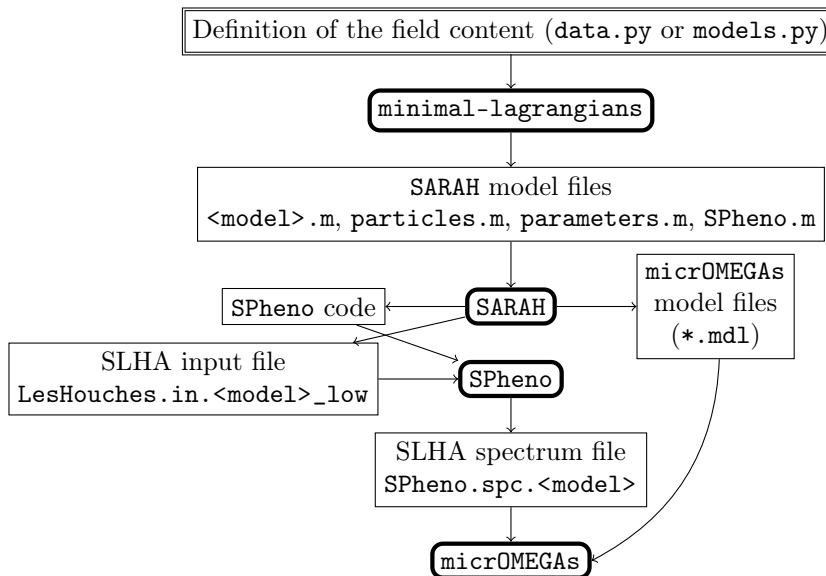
Definition of the field content (data.py or models.py)

minimal-lagrangians

SARAH model files
<model>.m, particles.m, parameters.m, SPheno.m

SPheno code

SARAH

micrOMEGAs model files (*.mdl)

SLHA input file
LesHouches.in.<model>_low

SPheno

SLHA spectrum file
SPheno.spc.<model>

micrOMEGAs